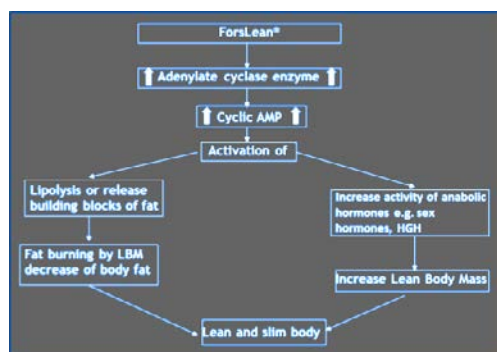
ForsLean®

↑ Adenylate cyclase enzyme ↑

↑ Cyclic AMP ↑

Activation of

Lipolysis or release building blocks of fat

Increase activity of anabolic hormones e.g. sex hormones, HGH

Fat burning by LBM decrease of body fat

Increase Lean Body Mass

Lean and slim body